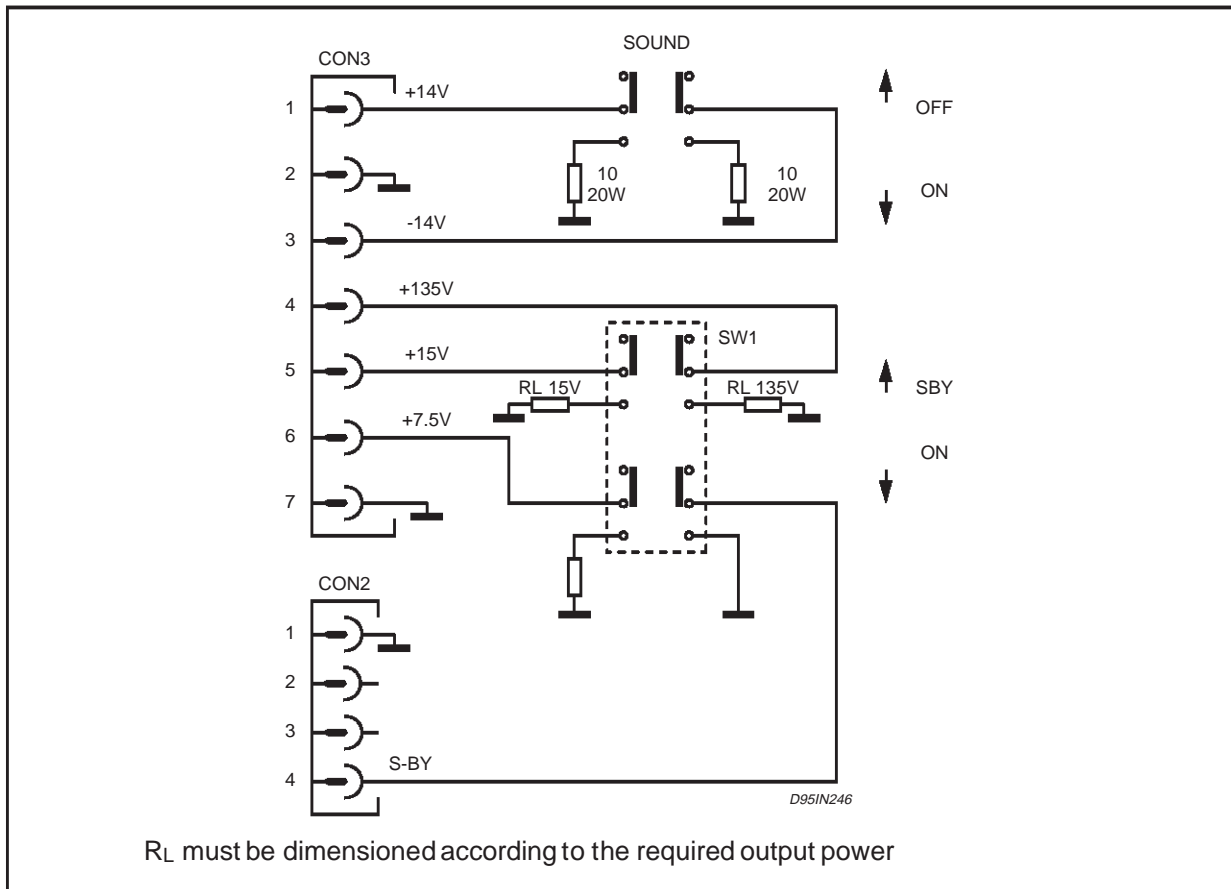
CON3

SOUND

+14V

1

OFF

2

10
20W

10
20W

ON

3

-14V

4

+135V

SW1

5

+15V

SBY

RL 15V

RL 135V

6

+7.5V

ON

7

CON2

1

2

3

4

S-BY

D95IN246

$R_L$ must be dimensioned according to the required output power